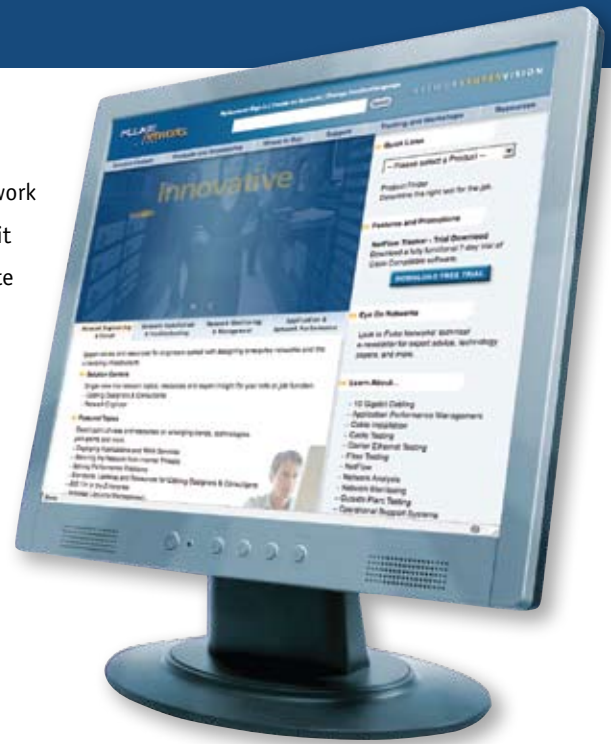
work
it
te

FLUKE networks

Innovative

Quick Links

-- Please select a Product --

Product Finder

Features and Promotions

NetFlow Tracker – Trial Download

DOWNLOAD FREE TRIAL

Eye On Networks

Learn About...

- 10 Gigabit Cabling
- Application Performance Management
- Cable Installation
- Cable Testing
- Copper Ethernet Testing
- Fiber Testing
- NetFlow
- Network Analysis
- Network Monitoring
- Outside Plant Testing
- Operational Support Systems

Solution Centers

Featured Topics